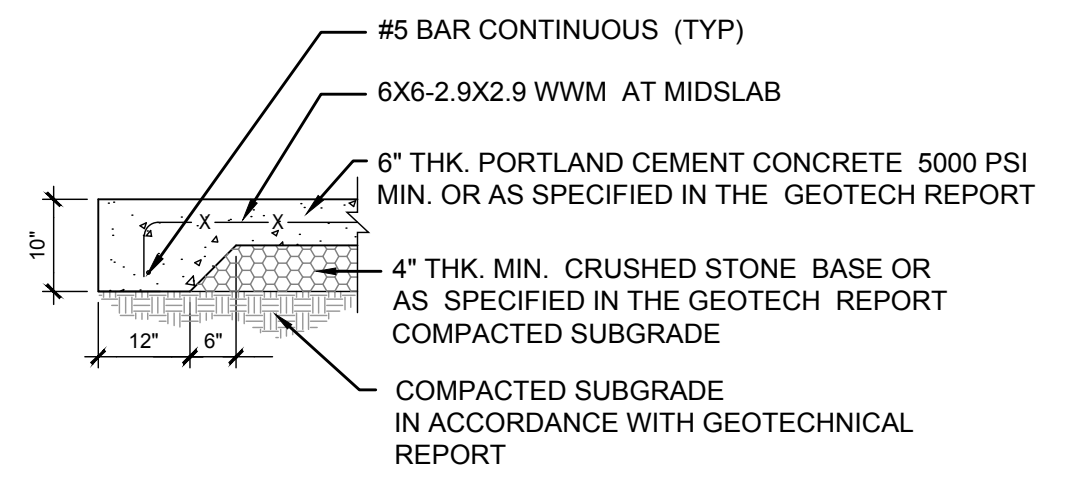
#5 BAR CONTINUOUS (TYP)

6X6-2.9X2.9 WWM AT MIDSLAB

6" THK. PORTLAND CEMENT CONCRETE 5000 PSI MIN. OR AS SPECIFIED IN THE GEOTECH REPORT

10"

X X

4" THK. MIN. CRUSHED STONE BASE OR AS SPECIFIED IN THE GEOTECH REPORT COMPACTED SUBGRADE

12" 6"

COMPACTED SUBGRADE IN ACCORDANCE WITH GEOTECHNICAL REPORT